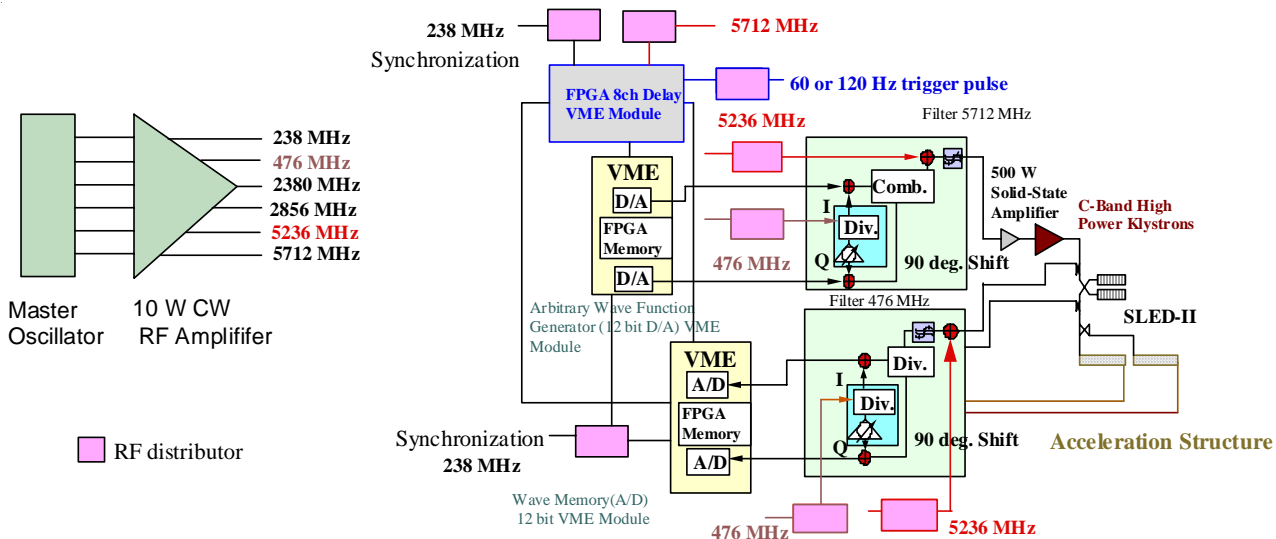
238 MHz
476 MHz
2380 MHz
2856 MHz
5236 MHz
5712 MHz

Master Oscillator

10 W CW RF Amplififer

RF distributor

238 MHz
Synchronization

5712 MHz

FPGA 8ch Delay VME Module

60 or 120 Hz trigger pulse

5236 MHz

Filter 5712 MHz

VME
D/A
FPGA Memory
D/A

Comb.
I
Div.
Q
90 deg. Shift

476 MHz

500 W Solid-State Amplifier

C-Band High Power Klystrons

Filter 476 MHz

Arbitrary Wave Function Generator ( 12 bit D/A) VME Module

SLED-II

VME
A/D
FPGA Memory
A/D

Div.
I
Div.
Q
90 deg. Shift

Acceleration Structure

Synchronization
238 MHz

Wave Memory(A/D) 12 bit VME Module

476 MHz

5236 MHz